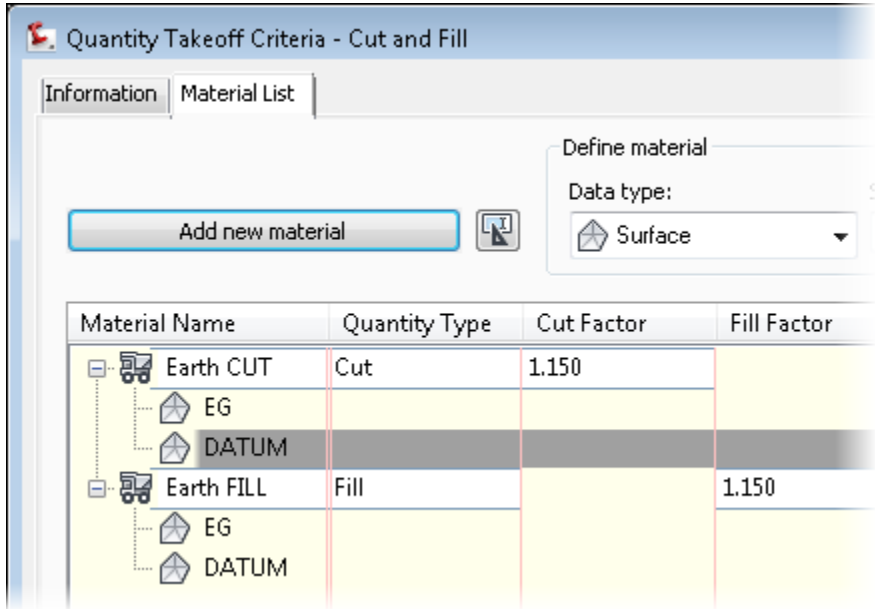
Quantity Takeoff Criteria - Cut and Fill

Information | Material List

Define material

Data type:

Add new material

Surface

| Material Name | Quantity Type | Cut Factor | Fill Factor |
|---|---|---|---|
| Earth CUT | Cut | 1.150 | |
| EG | | | |
| DATUM | | | |
| Earth FILL | Fill | | 1.150 |
| EG | | | |
| DATUM | | | |